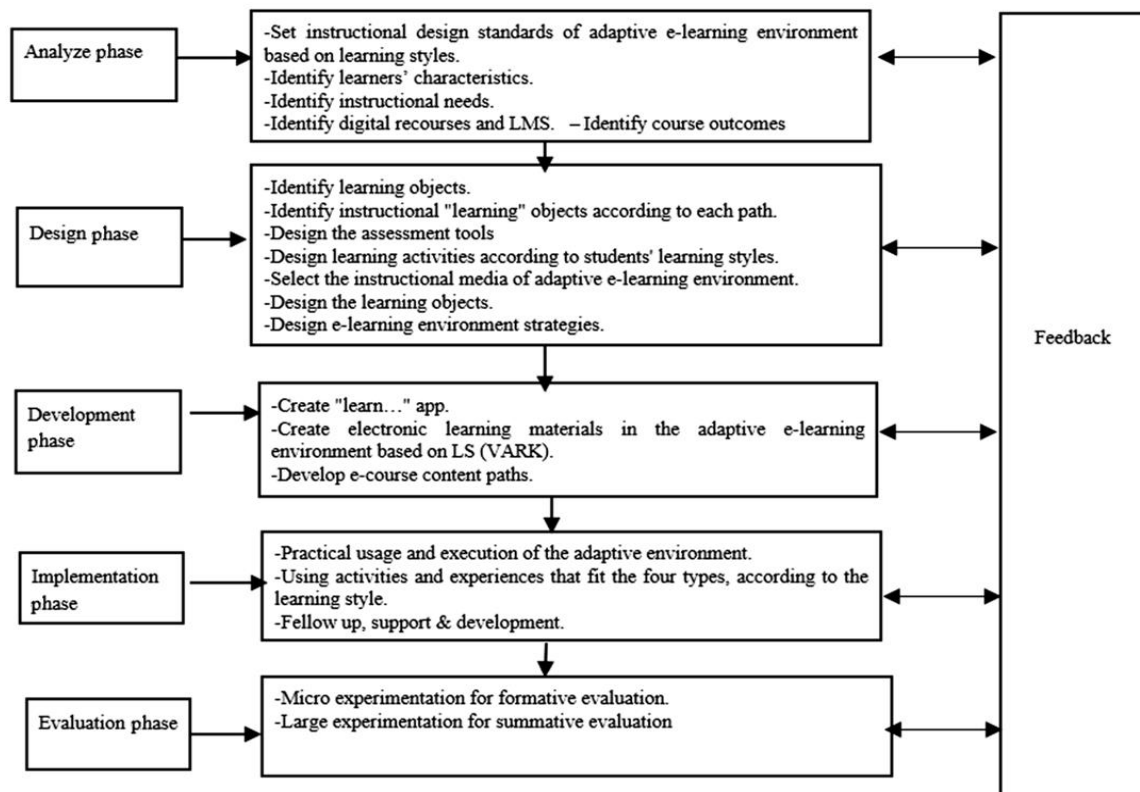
Analyze phase

-Set instructional design standards of adaptive e-learning environment based on learning styles.
-Identify learners' characteristics.
-Identify instructional needs.
-Identify digital recourses and LMS. – Identify course outcomes

Design phase

-Identify learning objects.
-Identify instructional "learning" objects according to each path.
-Design the assessment tools
-Design learning activities according to students' learning styles.
-Select the instructional media of adaptive e-learning environment.
-Design the learning objects.
-Design e-learning environment strategies.

Development phase

-Create "learn…" app.
-Create electronic learning materials in the adaptive e-learning environment based on LS (VARK).
-Develop e-course content paths.

Implementation phase

-Practical usage and execution of the adaptive environment.
-Using activities and experiences that fit the four types, according to the learning style.
-Fellow up, support & development.

Evaluation phase

-Micro experimentation for formative evaluation.
-Large experimentation for summative evaluation

Feedback